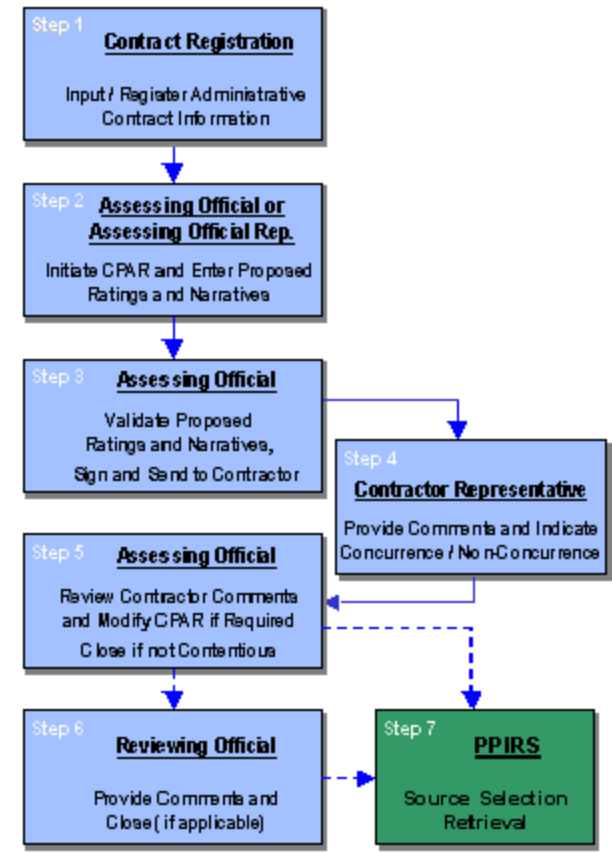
Step 1
Contract Registration
Input / Register Administrative Contract Information

Step 2
Assessing Official or Assessing Official Rep.
Initiate CPAR and Enter Proposed Ratings and Narratives

Step 3
Assessing Official
Validate Proposed Ratings and Narratives, Sign and Send to Contractor

Step 4
Contractor Representative
Provide Comments and Indicate Concurrence / Non-Concurrence

Step 5
Assessing Official
Review Contractor Comments and Modify CPAR if Required
Close if not Contentious

Step 6
Reviewing Official
Provide Comments and Close (if applicable)

Step 7
PPIRS
Source Selection Retrieval